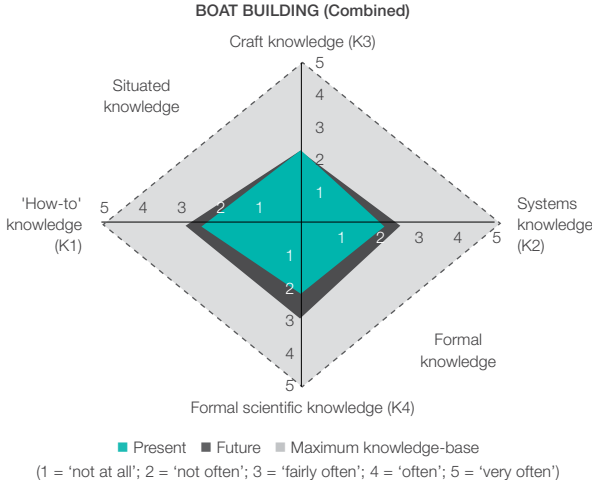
BOAT BUILDING (Combined)

Craft knowledge (K3)

Situated knowledge

'How-to' knowledge (K1)

Systems knowledge (K2)

Formal knowledge

Formal scientific knowledge (K4)

5
4
3
2
1
5
4
3
2
1
1
2
3
4
5
1
2
3
4
5

Present Future Maximum knowledge-base
(1 = 'not at all'; 2 = 'not often'; 3 = 'fairly often'; 4 = 'often'; 5 = 'very often')